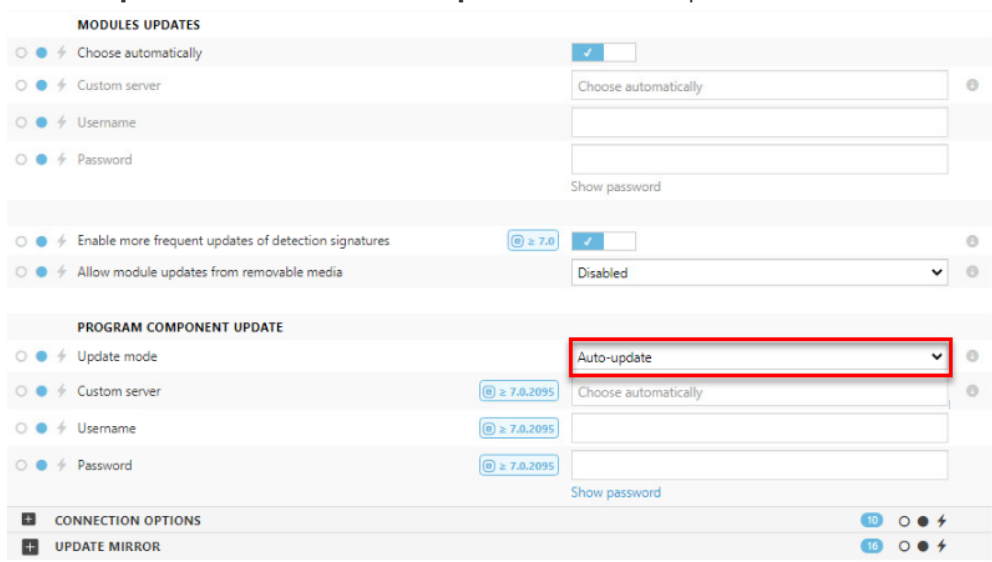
MODULES UPDATES

Choose automatically

Custom server
Choose automatically

Username

Password
Show password

Enable more frequent updates of detection signatures
≥ 7.0

Allow module updates from removable media
Disabled

PROGRAM COMPONENT UPDATE

Update mode
Auto-update

Custom server
≥ 7.0.2095
Choose automatically

Username
≥ 7.0.2095

Password
≥ 7.0.2095
Show password

CONNECTION OPTIONS
10

UPDATE MIRROR
16